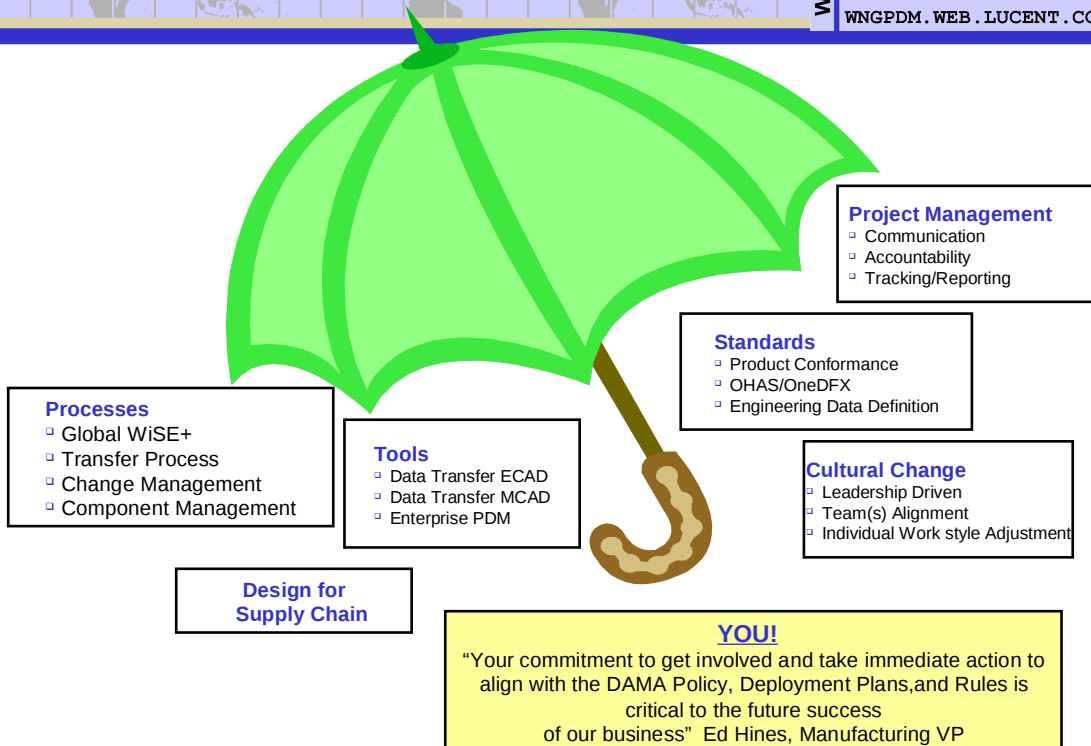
WNGPDM.WEB.LUCENT.CO

Project Management
- Communication
- Accountability
- Tracking/Reporting

Standards
- Product Conformance
- OHAS/OneDFX
- Engineering Data Definition

Processes
- Global WiSE+
- Transfer Process
- Change Management
- Component Management

Tools
- Data Transfer ECAD
- Data Transfer MCAD
- Enterprise PDM

Cultural Change
- Leadership Driven
- Team(s) Alignment
- Individual Work style Adjustment

Design for Supply Chain

YOU!
“Your commitment to get involved and take immediate action to align with the DAMA Policy, Deployment Plans,and Rules is critical to the future success of our business” Ed Hines, Manufacturing VP